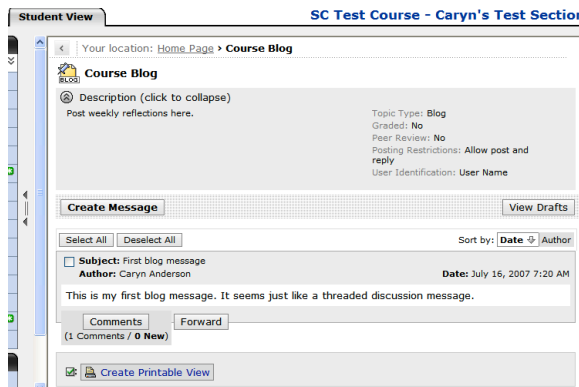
Student View

SC Test Course - Caryn's Test Section

Your location: Home Page > Course Blog

BLOG

Course Blog

Description (click to collapse)

Post weekly reflections here.

Topic Type: Blog
Graded: No
Peer Review: No
Posting Restrictions: Allow post and reply
User Identification: User Name

Create Message

View Drafts

Select All Deselect All

Sort by: Date Author

Subject: First blog message
Author: Caryn Anderson

Date: July 16, 2007 7:20 AM

This is my first blog message. It seems just like a threaded discussion message.

Comments
(1 Comments / 0 New)

Forward

Create Printable View